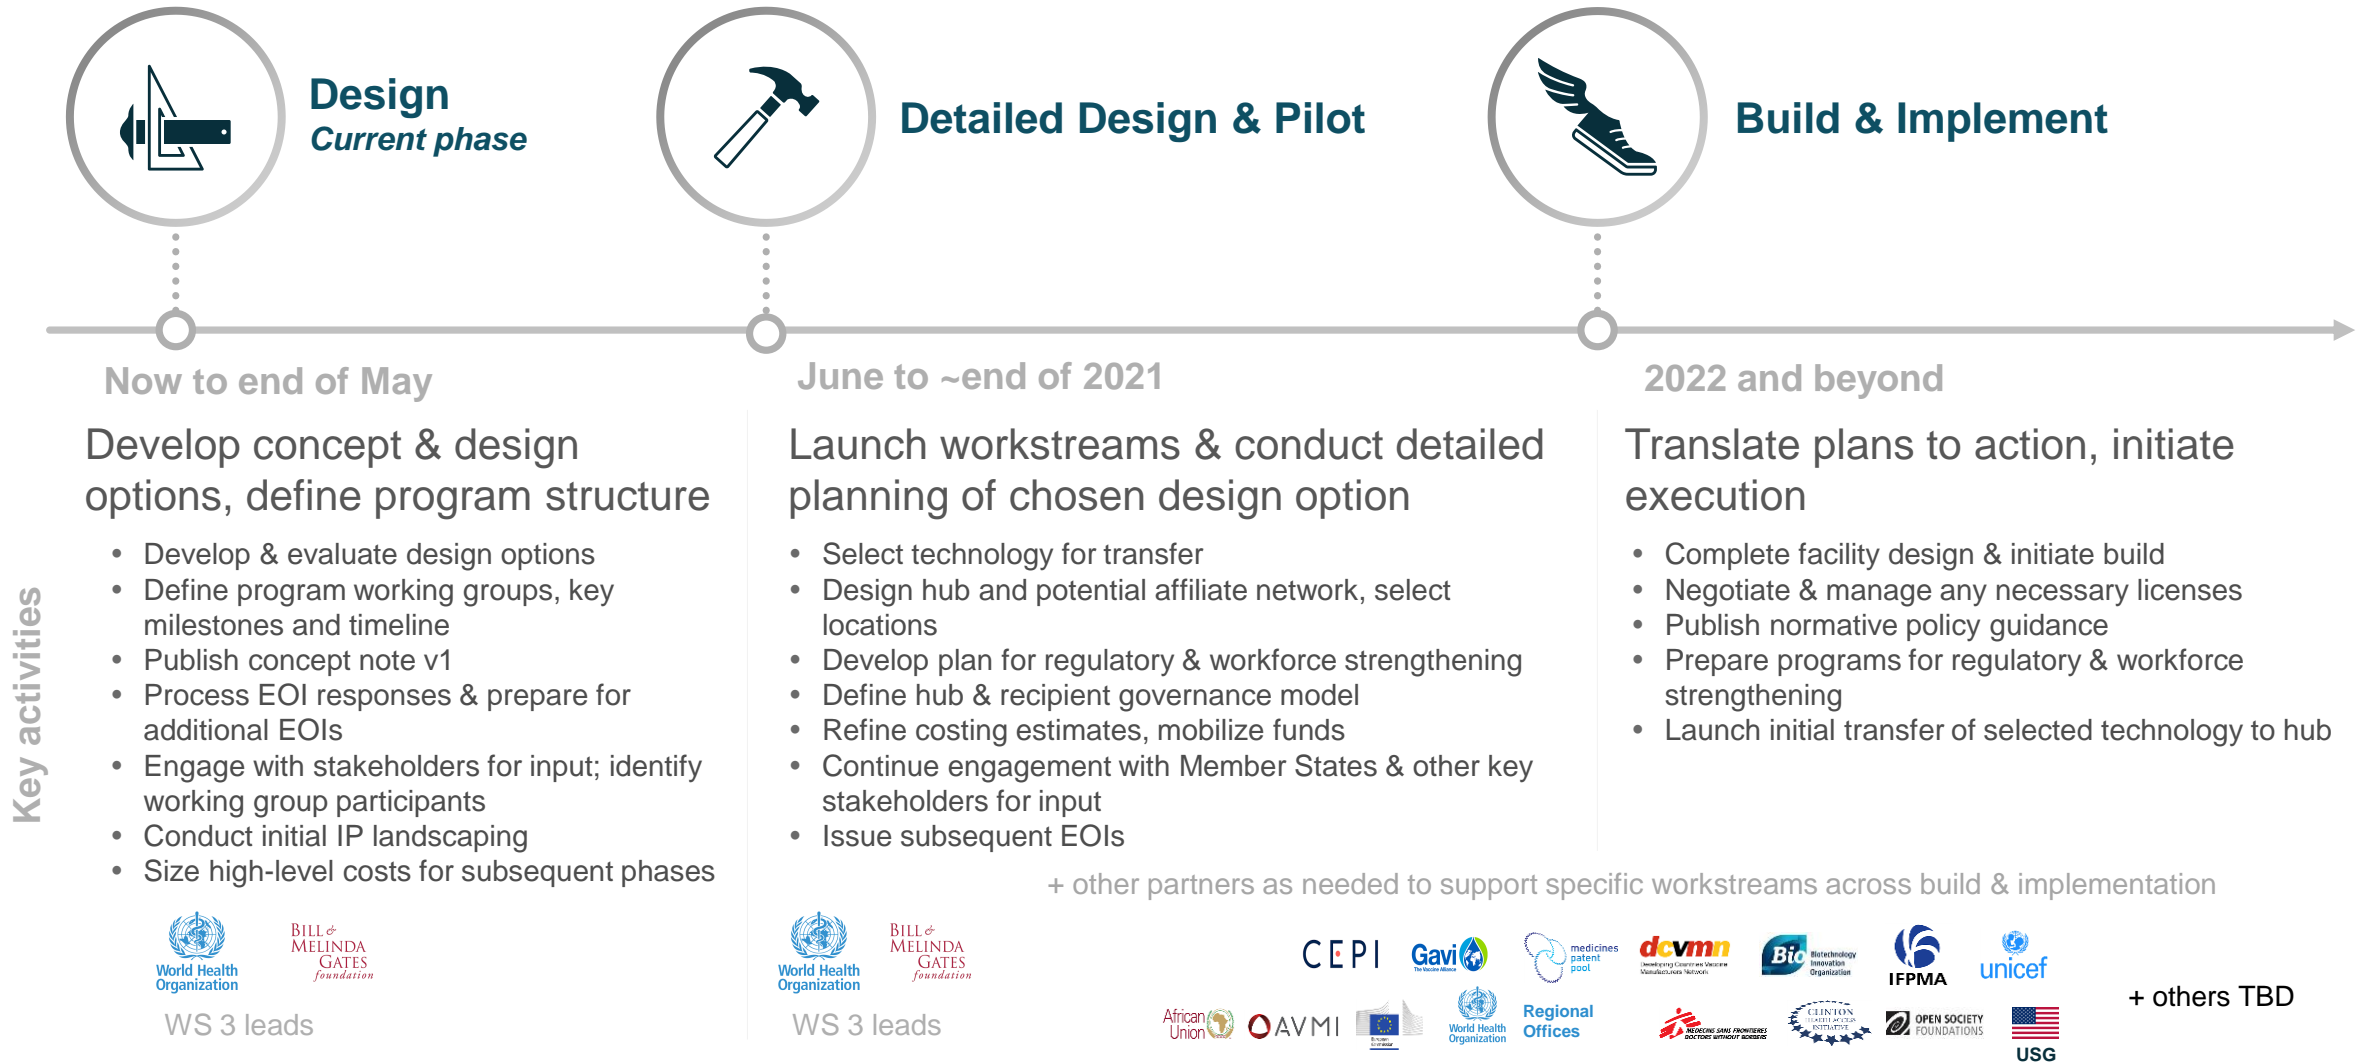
Design
Current phase

Detailed Design & Pilot

Build & Implement

Now to end of May

June to ~end of 2021

2022 and beyond

Key activities

Develop concept & design options, define program structure

- Develop & evaluate design options
- Define program working groups, key milestones and timeline
- Publish concept note v1
- Process EOI responses & prepare for additional EOIs
- Engage with stakeholders for input; identify working group participants
- Conduct initial IP landscaping
- Size high-level costs for subsequent phases

World Health Organization
BILL & MELINDA GATES foundation
WS 3 leads

Launch workstreams & conduct detailed planning of chosen design option

- Select technology for transfer
- Design hub and potential affiliate network, select locations
- Develop plan for regulatory & workforce strengthening
- Define hub & recipient governance model
- Refine costing estimates, mobilize funds
- Continue engagement with Member States & other key stakeholders for input
- Issue subsequent EOIs

World Health Organization
BILL & MELINDA GATES foundation
WS 3 leads

Translate plans to action, initiate execution

- Complete facility design & initiate build
- Negotiate & manage any necessary licenses
- Publish normative policy guidance
- Prepare programs for regulatory & workforce strengthening
- Launch initial transfer of selected technology to hub

+ other partners as needed to support specific workstreams across build & implementation

CEPI
Gavi The Vaccine Alliance
medicines patent pool
dcvmn Developing Countries Vaccine Manufacturers Network
Bio Biotechnology Innovation Organization
IFPMA
unicef
African Union
AVMI
European Commission
World Health Organization
Regional Offices
MEDECINS SANS FRONTIERES DOCTORS WITHOUT BORDERS
CLINTON HEALTH ACCESS INITIATIVE
OPEN SOCIETY FOUNDATIONS
USG
+ others TBD